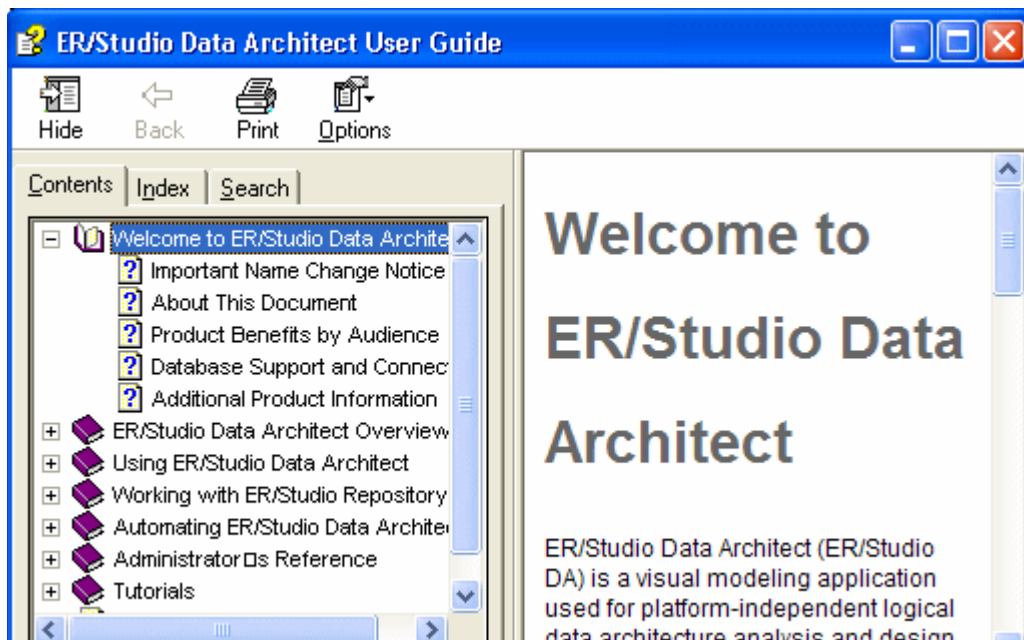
ER/Studio Data Architect User Guide

Hide Back Print Options

Contents | Index | Search

Welcome to ER/Studio Data Archite
Important Name Change Notice
About This Document
Product Benefits by Audience
Database Support and Connec
Additional Product Information
ER/Studio Data Architect Overview
Using ER/Studio Data Architect
Working with ER/Studio Repository
Automating ER/Studio Data Archite
Administrator□s Reference
Tutorials

Welcome to ER/Studio Data Architect

ER/Studio Data Architect (ER/Studio DA) is a visual modeling application used for platform-independent logical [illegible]